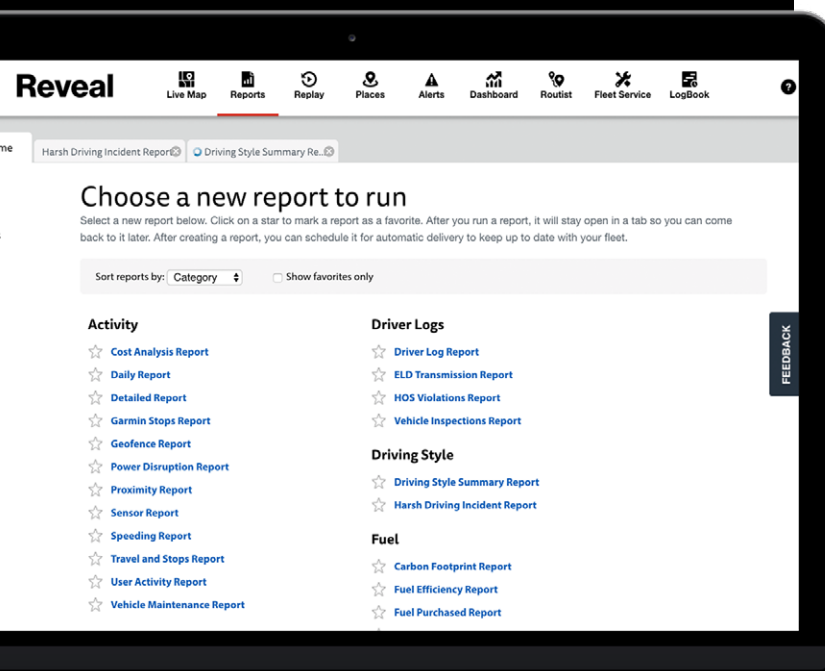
Reveal

Live Map Reports Replay Places Alerts Dashboard Routist Fleet Service LogBook

me

Harsh Driving Incident Report

Driving Style Summary Re...

Choose a new report to run

Select a new report below. Click on a star to mark a report as a favorite. After you run a report, it will stay open in a tab so you can come back to it later. After creating a report, you can schedule it for automatic delivery to keep up to date with your fleet.

Sort reports by: Category

Show favorites only

Activity

Cost Analysis Report
Daily Report
Detailed Report
Garmin Stops Report
Geofence Report
Power Disruption Report
Proximity Report
Sensor Report
Speeding Report
Travel and Stops Report
User Activity Report
Vehicle Maintenance Report

Driver Logs

Driver Log Report
ELD Transmission Report
HOS Violations Report
Vehicle Inspections Report

Driving Style

Driving Style Summary Report
Harsh Driving Incident Report

Fuel

Carbon Footprint Report
Fuel Efficiency Report
Fuel Purchased Report

FEEDBACK